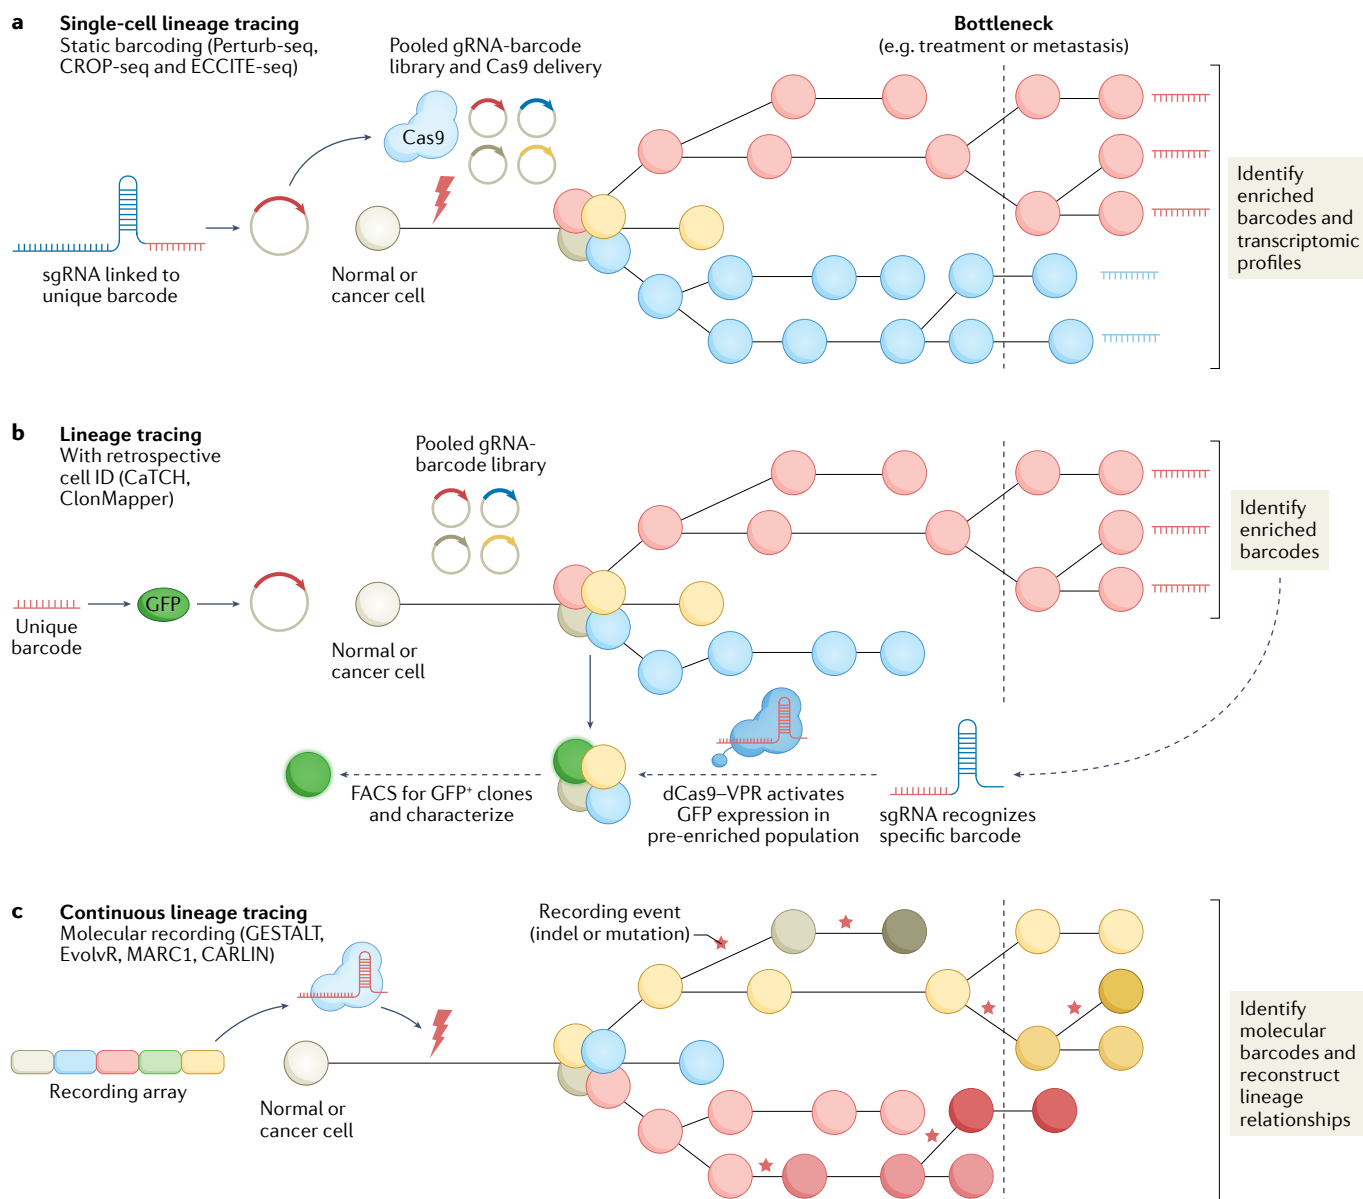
a **Single-cell lineage tracing**
Static barcoding (Perturb-seq, CROP-seq and ECCITE-seq)

Pooled gRNA-barcode library and Cas9 delivery

Cas9

sgRNA linked to unique barcode

Normal or cancer cell

**Bottleneck**
(e.g. treatment or metastasis)

Identify enriched barcodes and transcriptomic profiles

b **Lineage tracing**
With retrospective cell ID (CaTCH, ClonMapper)

Pooled gRNA-barcode library

Unique barcode

GFP

Normal or cancer cell

Identify enriched barcodes

FACS for GFP$^+$ clones and characterize

dCas9–VPR activates GFP expression in pre-enriched population

sgRNA recognizes specific barcode

c **Continuous lineage tracing**
Molecular recording (GESTALT, EvolvR, MARC1, CARLIN)

Recording event (indel or mutation)

Recording array

Normal or cancer cell

Identify molecular barcodes and reconstruct lineage relationships